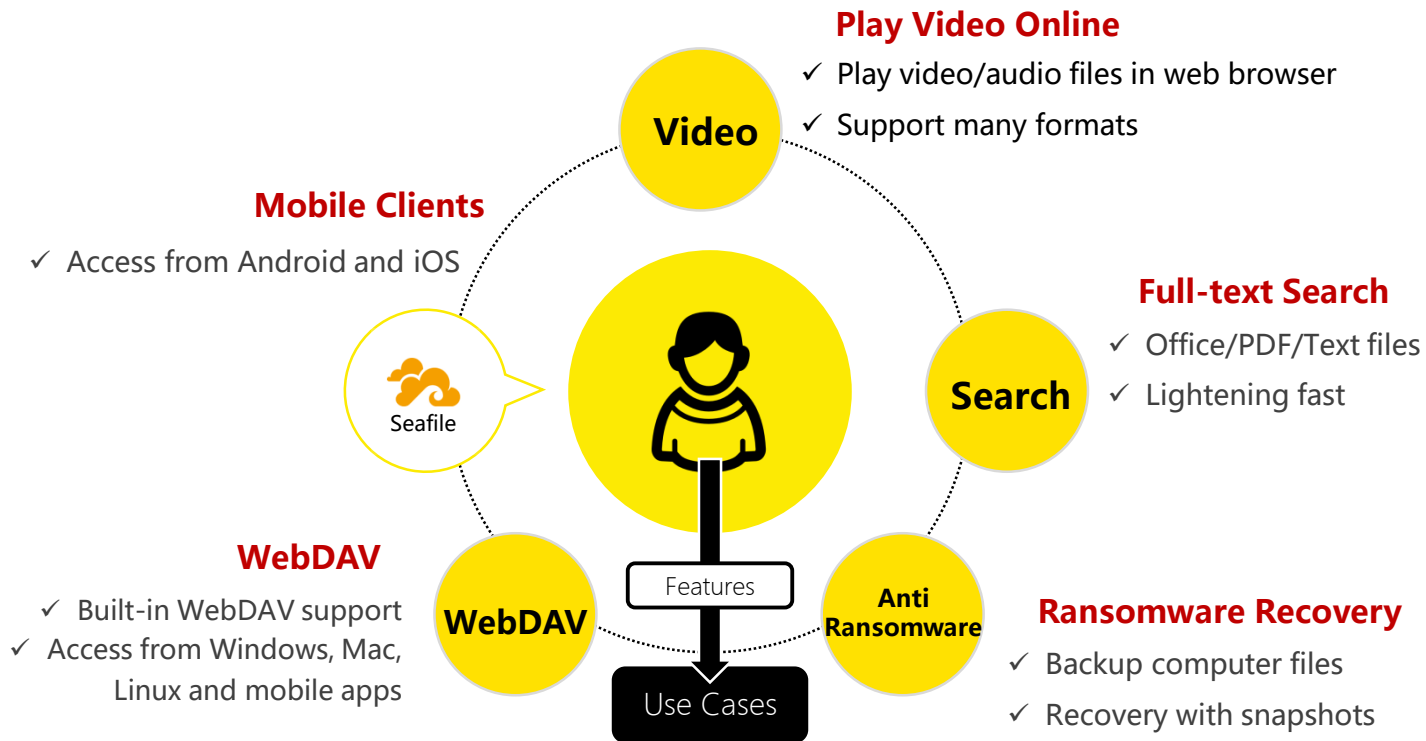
Play Video Online
✓ Play video/audio files in web browser
✓ Support many formats

Video

Mobile Clients
✓ Access from Android and iOS

Full-text Search
✓ Office/PDF/Text files
✓ Lightening fast

Seafile

Search

WebDAV
✓ Built-in WebDAV support
✓ Access from Windows, Mac, Linux and mobile apps

WebDAV

Features

Anti Ransomware

Ransomware Recovery
✓ Backup computer files
✓ Recovery with snapshots

Use Cases